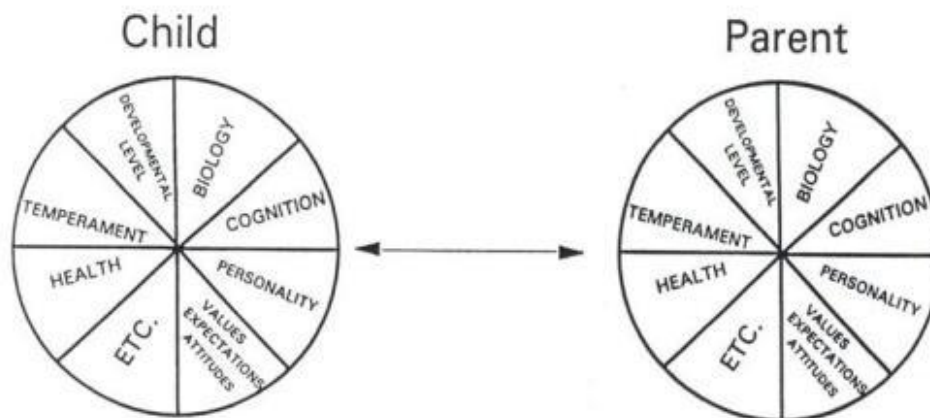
Child

DEVELOPMENTAL LEVEL
BIOLOGY
TEMPERAMENT
COGNITION
HEALTH
PERSONALITY
ETC.
VALUES EXPECTATIONS ATTITUDES

Parent

DEVELOPMENTAL LEVEL
BIOLOGY
TEMPERAMENT
COGNITION
HEALTH
PERSONALITY
ETC.
VALUES EXPECTATIONS ATTITUDES